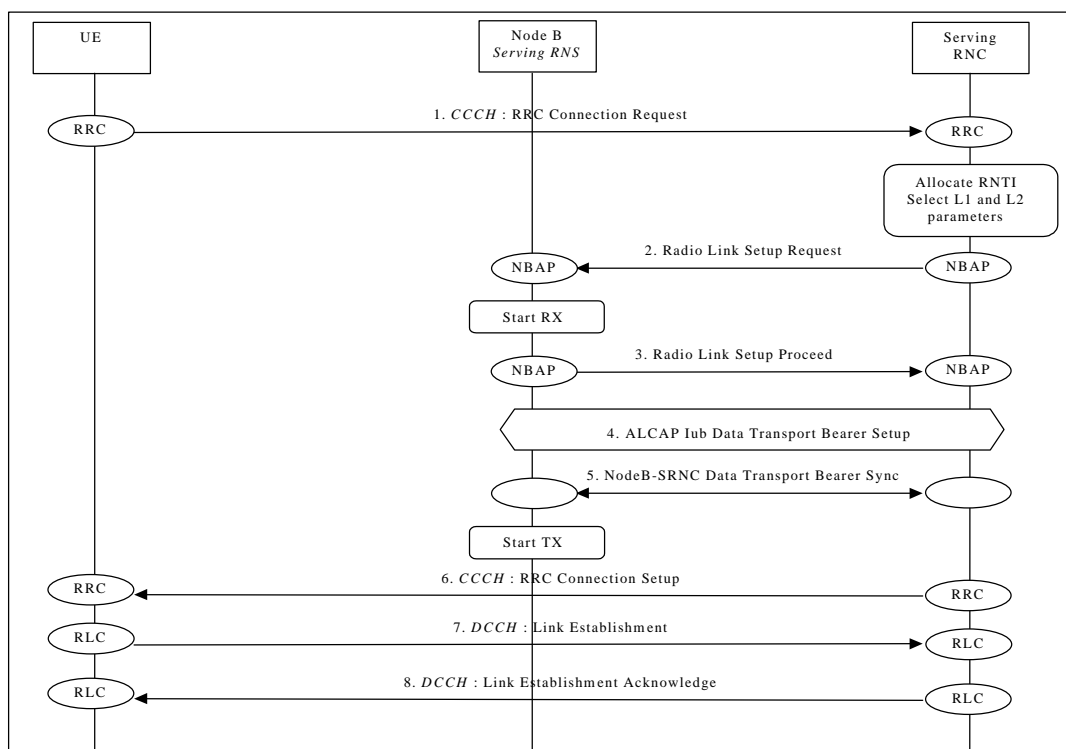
UE

Node B
*Serving RNS*

Serving RNC

RRC

1. *CCCH* : RRC Connection Request

RRC

Allocate RNTI
Select L1 and L2 parameters

NBAP

2. Radio Link Setup Request

NBAP

Start RX

NBAP

3. Radio Link Setup Proceed

NBAP

4. ALCAP Iub Data Transport Bearer Setup

5. NodeB-SRNC Data Transport Bearer Sync

Start TX

RRC

6. *CCCH* : RRC Connection Setup

RRC

RLC

7. *DCCH* : Link Establishment

RLC

RLC

8. *DCCH* : Link Establishment Acknowledge

RLC